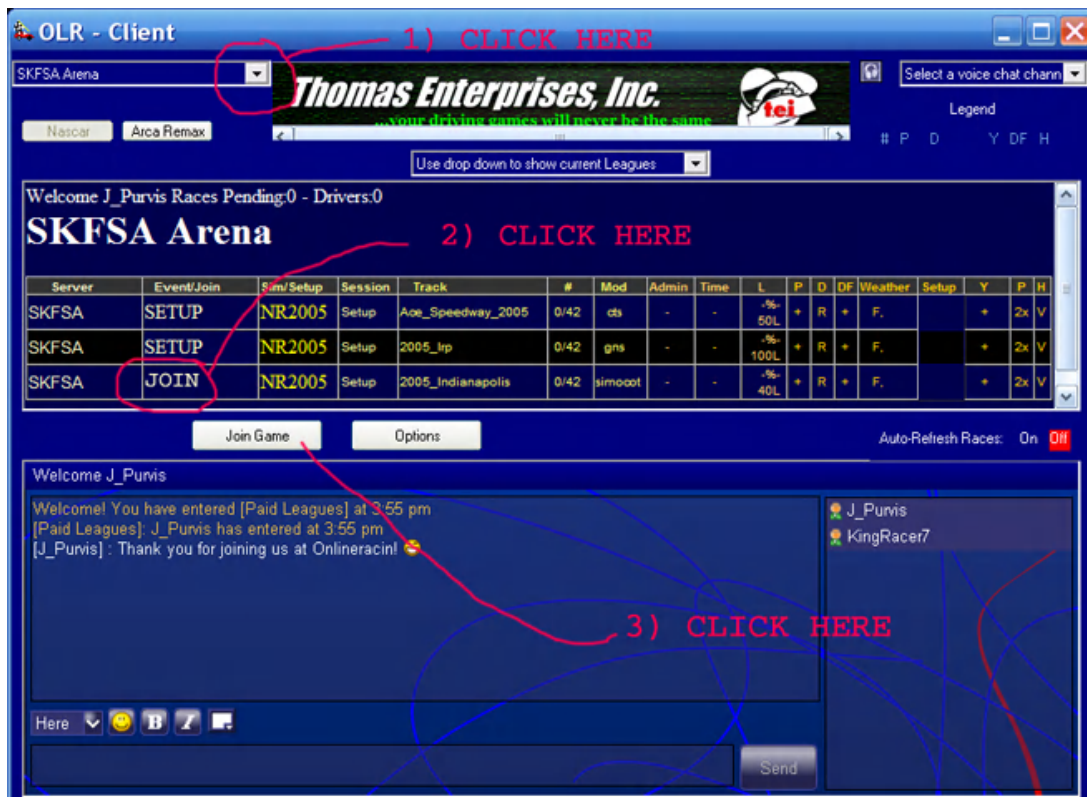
OLR - Client

1) CLICK HERE

SKFSA Arena

Thomas Enterprises, Inc.
...your driving games will never be the same
tei

Select a voice chat chann

Legend

# P D Y DF H

Nascar Arca Remax

Use drop down to show current Leagues

Welcome J_Purvis Races Pending:0 - Drivers:0

SKFSA Arena

2) CLICK HERE

| Server | Event/Join | Sim/Setup | Session | Track | # | Mod | Admin | Time | L | P | D | DF | Weather | Setup | Y | P | H |
|---|---|---|---|---|---|---|---|---|---|---|---|---|---|---|---|---|---|
| SKFSA | SETUP | NR2005 | Setup | Ace_Speedway_2005 | 0/42 | cts | - | - | -%- 50L | + | R | + | F. | | + | 2x | V |
| SKFSA | SETUP | NR2005 | Setup | 2005_lrp | 0/42 | gns | - | - | -%- 100L | + | R | + | F. | | + | 2x | V |
| SKFSA | JOIN | NR2005 | Setup | 2005_Indianapolis | 0/42 | simocot | - | - | -%- 40L | + | R | + | F. | | + | 2x | V |

Join Game Options

Auto-Refresh Races: On Off

Welcome J_Purvis

Welcome! You have entered [Paid Leagues] at 3:55 pm
[Paid Leagues]: J_Purvis has entered at 3:55 pm
[J_Purvis] : Thank you for joining us at Onlineracin!

J_Purvis
KingRacer7

3) CLICK HERE

Here

Send